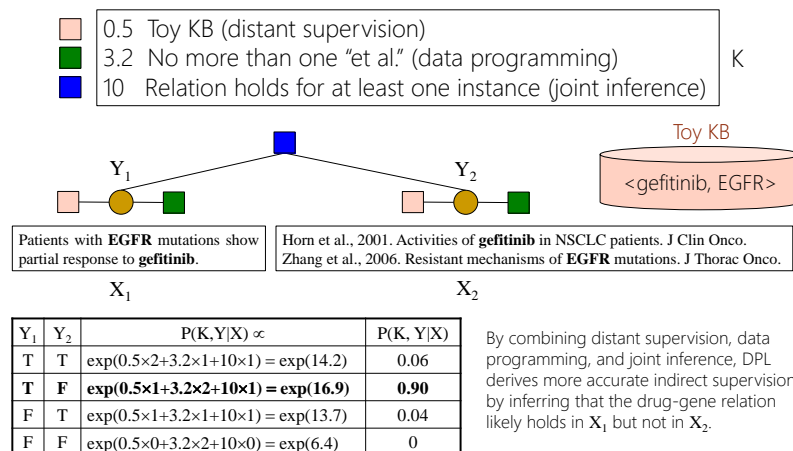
0.5 Toy KB (distant supervision)
3.2 No more than one “et al.” (data programming)
10 Relation holds for at least one instance (joint inference)

K

Toy KB

<gefitinib, EGFR>

$Y_1$

$Y_2$

Patients with **EGFR** mutations show partial response to **gefitinib**.

Horn et al., 2001. Activities of **gefitinib** in NSCLC patients. J Clin Onco.
Zhang et al., 2006. Resistant mechanisms of **EGFR** mutations. J Thorac Onco.

$X_1$

$X_2$

| $Y_1$ | $Y_2$ | $P(K,Y|X) \propto$ | $P(K, Y|X)$ |
|---|---|---|---|
| T | T | $\exp(0.5\times2+3.2\times1+10\times1) = \exp(14.2)$ | 0.06 |
| **T** | **F** | **$\exp(0.5\times1+3.2\times2+10\times1) = \exp(16.9)$** | **0.90** |
| F | T | $\exp(0.5\times1+3.2\times1+10\times1) = \exp(13.7)$ | 0.04 |
| F | F | $\exp(0.5\times0+3.2\times2+10\times0) = \exp(6.4)$ | 0 |

By combining distant supervision, data programming, and joint inference, DPL derives more accurate indirect supervisio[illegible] by inferring that the drug-gene relation likely holds in $X_1$ but not in $X_2$.